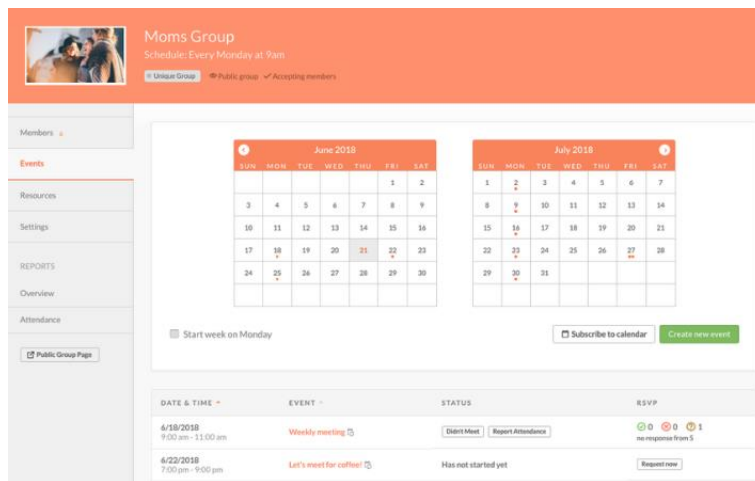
Moms Group
Schedule: Every Monday at 9am
Unique Group  Public group  Accepting members

Members
Events
Resources
Settings
REPORTS
Overview
Attendance
Public Group Page

June 2018

| SUN | MON | TUE | WED | THU | FRI | SAT |
|---|---|---|---|---|---|---|
| | | | | | 1 | 2 |
| 3 | 4 | 5 | 6 | 7 | 8 | 9 |
| 10 | 11 | 12 | 13 | 14 | 15 | 16 |
| 17 | 18 | 19 | 20 | 21 | 22 | 23 |
| 24 | 25 | 26 | 27 | 28 | 29 | 30 |
| | | | | | | |

July 2018

| SUN | MON | TUE | WED | THU | FRI | SAT |
|---|---|---|---|---|---|---|
| 1 | 2 | 3 | 4 | 5 | 6 | 7 |
| 8 | 9 | 10 | 11 | 12 | 13 | 14 |
| 15 | 16 | 17 | 18 | 19 | 20 | 21 |
| 22 | 23 | 24 | 25 | 26 | 27 | 28 |
| 29 | 30 | 31 | | | | |
| | | | | | | |

Start week on Monday
Subscribe to calendar
Create new event

| DATE & TIME | EVENT | STATUS | RSVP |
|---|---|---|---|
| 6/18/2018 9:00 am - 11:00 am | Weekly meeting | Didn't Meet  Report Attendance | 0  0  1 no response from 5 |
| 6/22/2018 7:00 pm - 9:00 pm | Let's meet for coffee! | Has not started yet | Request now |